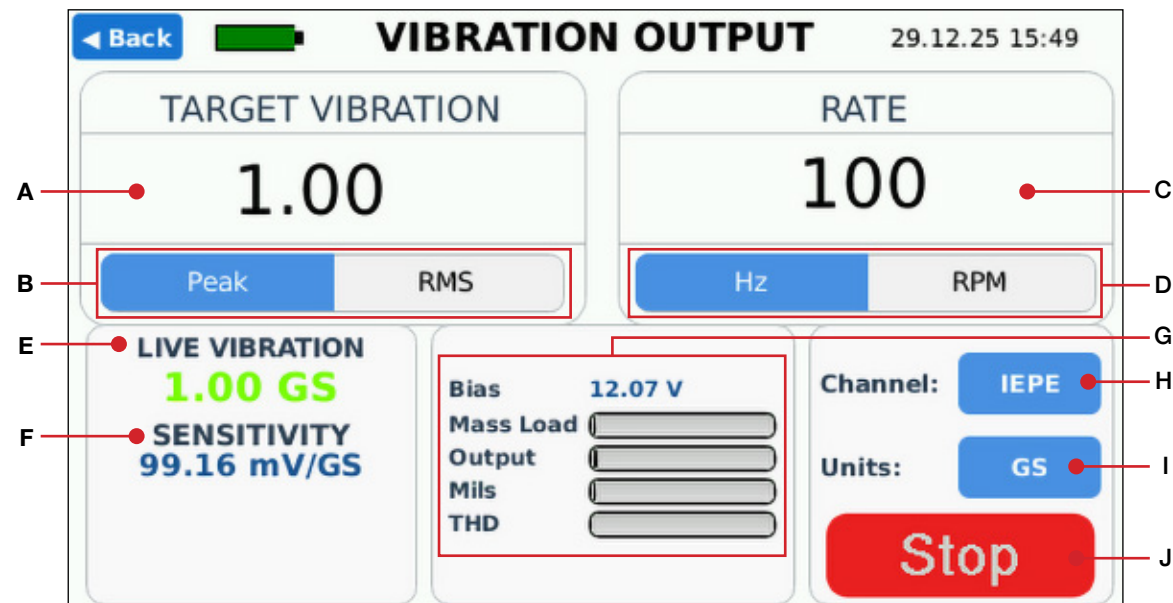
◀ Back VIBRATION OUTPUT 29.12.25 15:49

TARGET VIBRATION
1.00
Peak RMS

RATE
100
Hz RPM

A
B
C
D
E
F
G
H
I
J

LIVE VIBRATION
1.00 GS
SENSITIVITY
99.16 mV/GS

Bias 12.07 V
Mass Load
Output
Mils
THD

Channel: IEPE
Units: GS
Stop